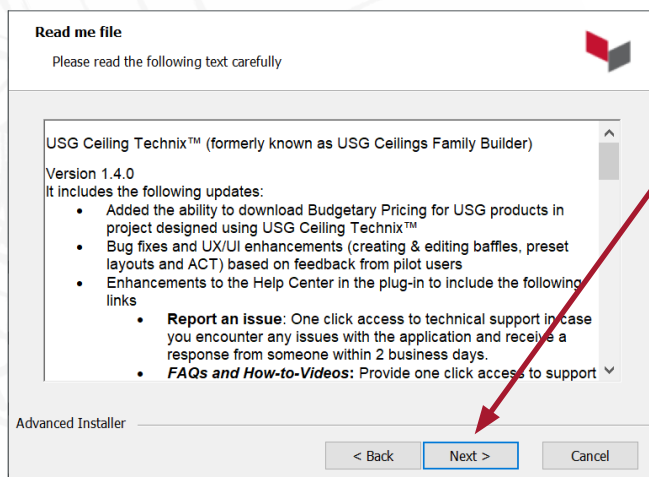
Read me file

Please read the following text carefully

USG Ceiling Technix™ (formerly known as USG Ceilings Family Builder)

Version 1.4.0
It includes the following updates:

- Added the ability to download Budgetary Pricing for USG products in project designed using USG Ceiling Technix™
- Bug fixes and UX/UI enhancements (creating & editing baffles, preset layouts and ACT) based on feedback from pilot users
- Enhancements to the Help Center in the plug-in to include the following links
  - **Report an issue**: One click access to technical support in case you encounter any issues with the application and receive a response from someone within 2 business days.
  - ***FAQs and How-to-Videos:*** Provide one click access to support

Advanced Installer

< Back

Next >

Cancel